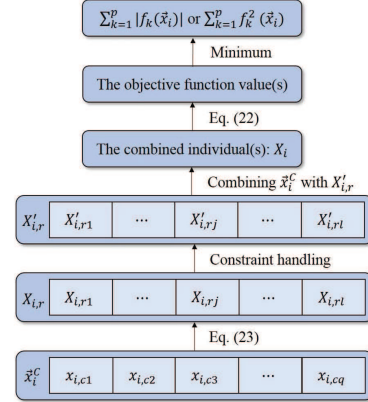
$\sum_{k=1}^{p} |f_k(\vec{x}_i)|$ or $\sum_{k=1}^{p} f_k^2(\vec{x}_i)$

Minimum

The objective function value(s)

Eq. (22)

The combined individual(s): $X_i$

Combining $\vec{x}_i^C$ with $X_{i,r}'$

| $X_{i,r}'$ | $X_{i,r1}'$ | ... | $X_{i,rj}'$ | ... | $X_{i,rl}'$ |
|---|---|---|---|---|---|

Constraint handling

| $X_{i,r}$ | $X_{i,r1}$ | ... | $X_{i,rj}$ | ... | $X_{i,rl}$ |
|---|---|---|---|---|---|

Eq. (23)

| $\vec{x}_i^C$ | $x_{i,c1}$ | $x_{i,c2}$ | $x_{i,c3}$ | ... | $x_{i,cq}$ |
|---|---|---|---|---|---|